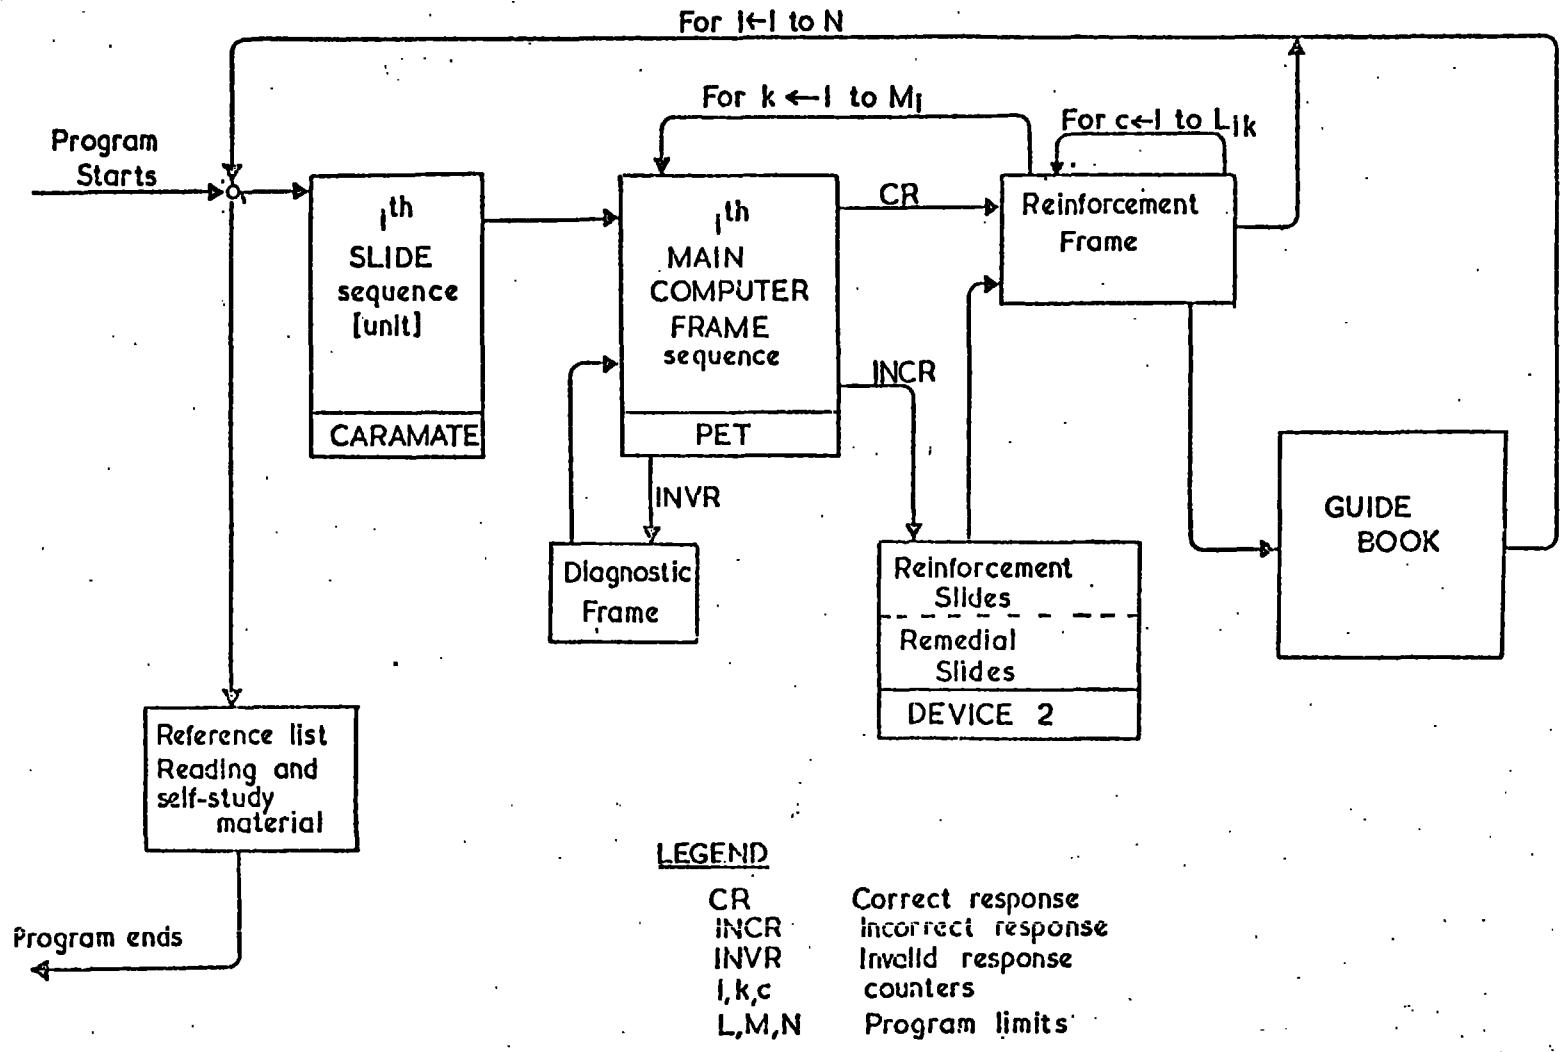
For $i \leftarrow 1$ to N

For $k \leftarrow 1$ to $M_i$

For $c \leftarrow 1$ to $L_{ik}$

Program Starts

$i^{th}$ SLIDE sequence [unit]

CARAMATE

$i^{th}$ MAIN COMPUTER FRAME sequence

PET

CR

INCR

INVR

Reinforcement Frame

Diagnostic Frame

Reinforcement Slides

Remedial Slides

DEVICE 2

GUIDE BOOK

Reference list Reading and self-study material

Program ends

LEGEND

| | |
|---|---|
| CR | Correct response |
| INCR | Incorrect response |
| INVR | Invalid response |
| i,k,c | counters |
| L,M,N | Program limits |